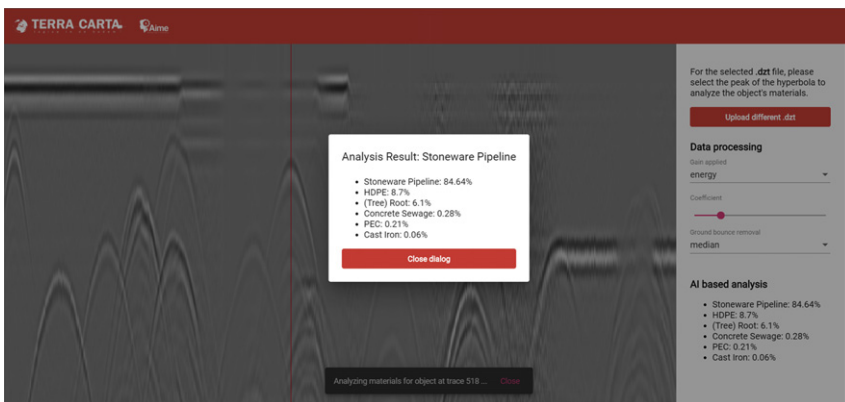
TERRA CARTA

Aime

Analysis Result: Stoneware Pipeline

- Stoneware Pipeline: 84.64%
- HDPE: 8.7%
- (Tree) Root: 6.1%
- Concrete Sewage: 0.28%
- PEC: 0.21%
- Cast Iron: 0.06%

Close dialog

Analyzing materials for object at trace 518 ... Close

For the selected .dzt file, please select the peak of the hyperbola to analyze the object's materials.

Upload different .dzt

Data processing

Gain applied
energy

Coefficient

Ground bounce removal
median

AI based analysis

- Stoneware Pipeline: 84.64%
- HDPE: 8.7%
- (Tree) Root: 6.1%
- Concrete Sewage: 0.28%
- PEC: 0.21%
- Cast Iron: 0.06%